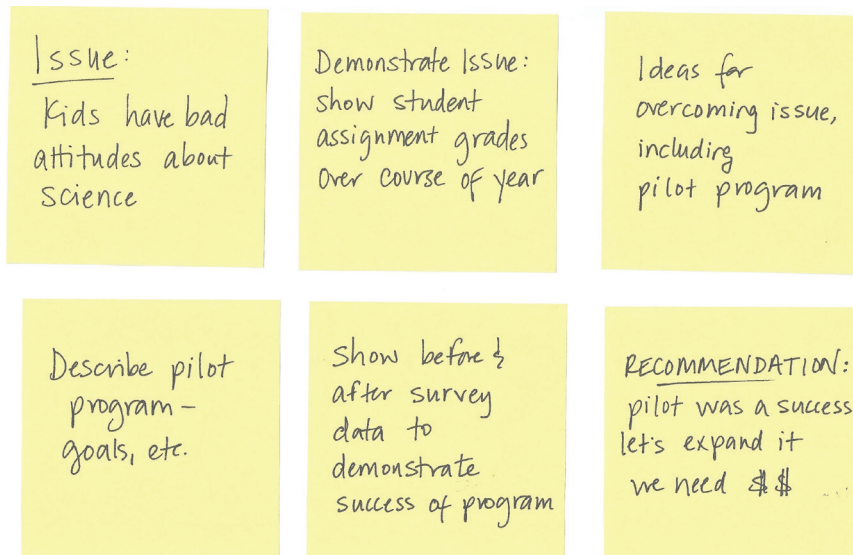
Issue:
Kids have bad attitudes about science

Demonstrate Issue:
show student assignment grades over course of year

Ideas for overcoming issue, including pilot program

Describe pilot program - goals, etc.

Show before & after survey data to demonstrate success of program

RECOMMENDATION:
pilot was a success
let's expand it
we need $$